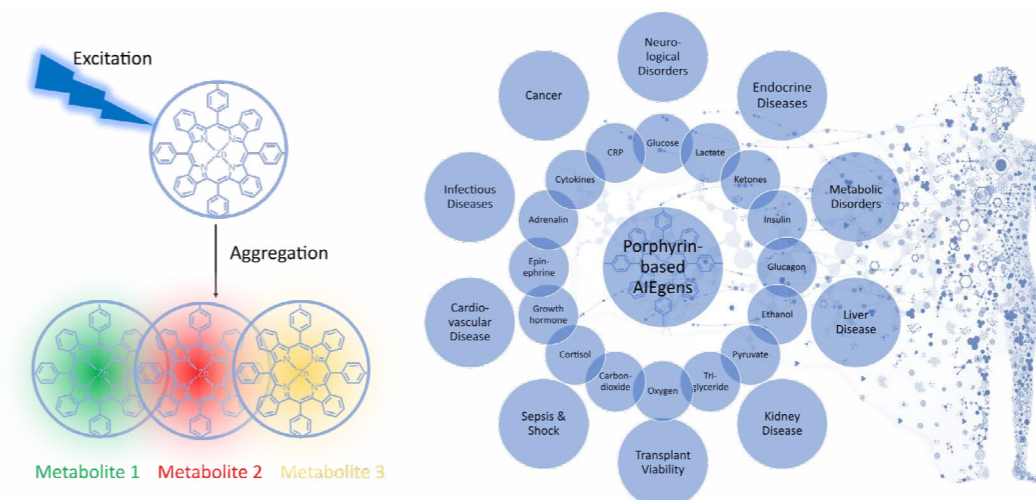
Excitation

Aggregation

Metabolite 1 Metabolite 2 Metabolite 3

Neurological Disorders

Cancer

Endocrine Diseases

Infectious Diseases

Metabolic Disorders

Cardiovascular Disease

Liver Disease

Sepsis & Shock

Kidney Disease

Transplant Viability

Glucose

CRP

Lactate

Cytokines

Ketones

Adrenalin

Insulin

Epinephrine

Glucagon

Growth hormone

Ethanol

Cortisol

Pyruvate

Carbondioxide

Oxygen

Triglyceride

Porphyrin-based AIEgens